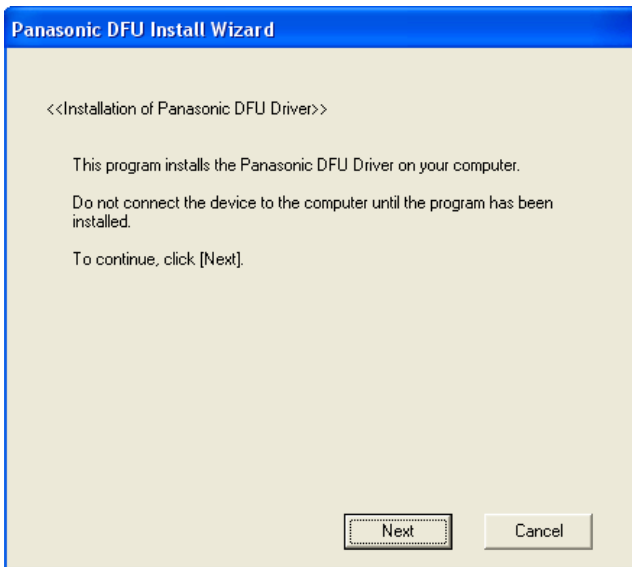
Panasonic DFU Install Wizard

<<Installation of Panasonic DFU Driver>>

This program installs the Panasonic DFU Driver on your computer.

Do not connect the device to the computer until the program has been installed.

To continue, click [Next].

Next

Cancel